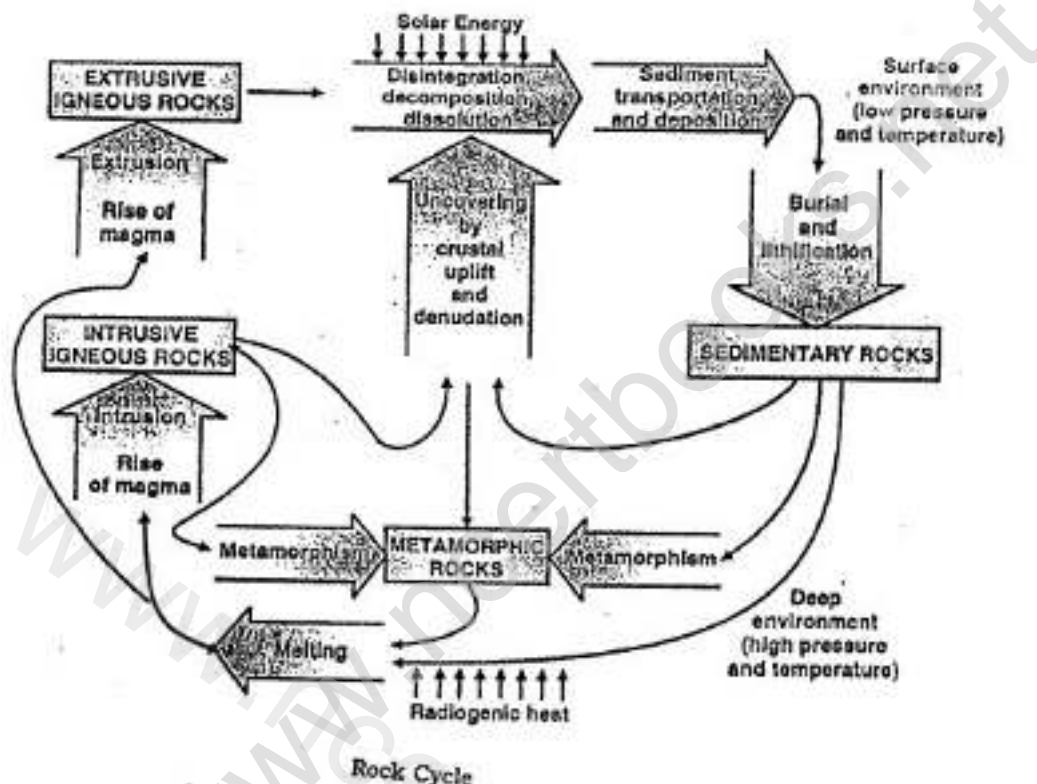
Solar Energy

EXTRUSIVE IGNEOUS ROCKS

Extrusion

Rise of magma

Disintegration decomposition dissolution

Sediment transportation and deposition

Surface environment (low pressure and temperature)

Uncovering by crustal uplift and denudation

Burial and lithification

SEDIMENTARY ROCKS

INTRUSIVE IGNEOUS ROCKS

Intrusion

Rise of magma

Metamorphism

METAMORPHIC ROCKS

Metamorphism

Deep environment (high pressure and temperature)

Melting

Radiogenic heat

Rock Cycle

www.ncertbooks.net